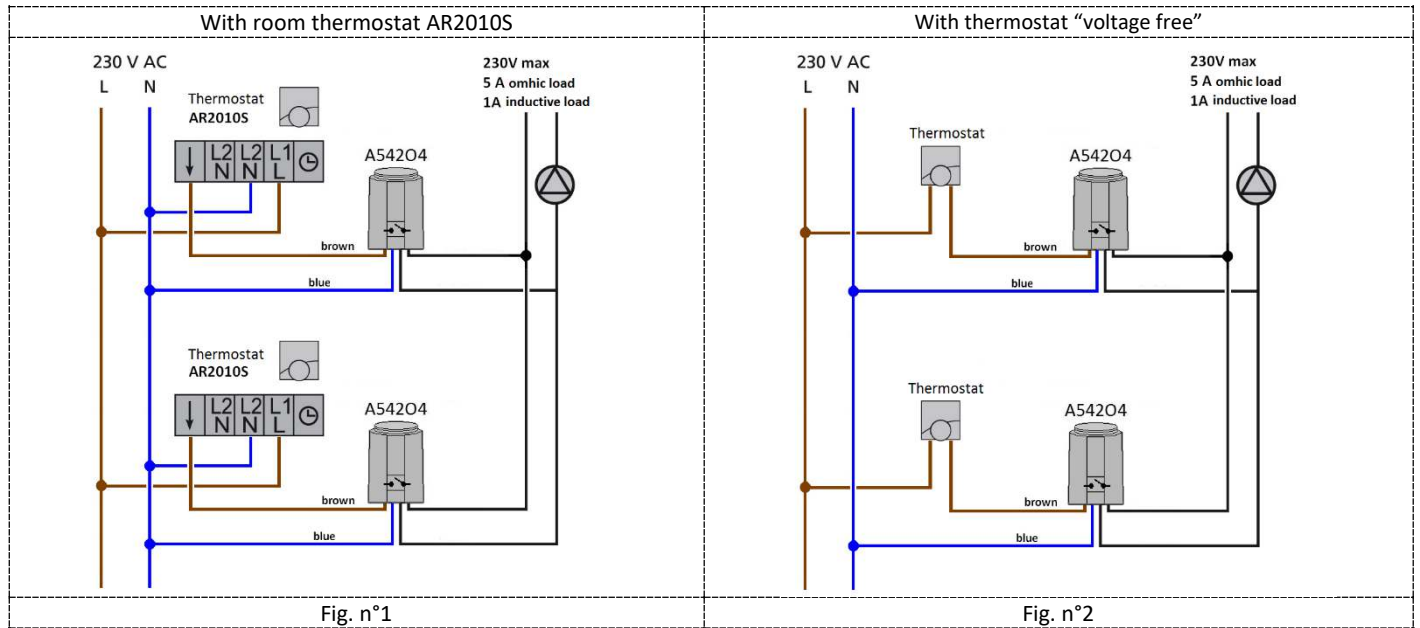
| With room thermostat AR2010S | With thermostat "voltage free" |
|---|---|
| 230 V AC<br>L N<br>Thermostat AR2010S<br>L2 N L2 N L1 L<br>A542O4<br>230V max<br>5 A omhic load<br>1A inductive load<br>brown<br>blue<br>Thermostat AR2010S<br>L2 N L2 N L1 L<br>A542O4<br>brown<br>blue | 230 V AC<br>L N<br>Thermostat<br>A542O4<br>230V max<br>5 A omhic load<br>1A inductive load<br>brown<br>blue<br>Thermostat<br>A542O4<br>brown<br>blue |
| Fig. n°1 | Fig. n°2 |